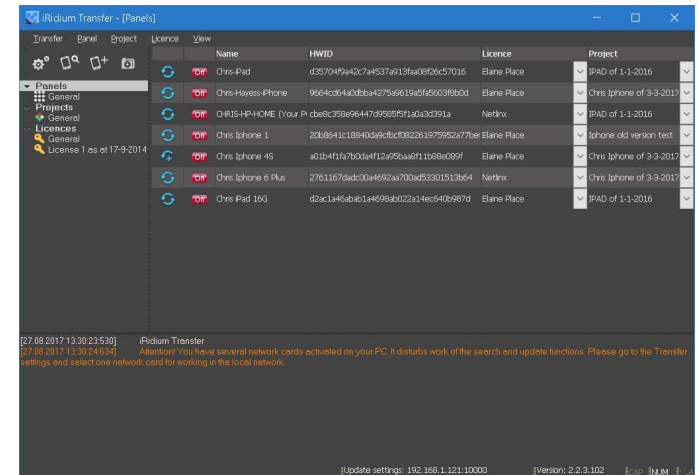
iRidium Transfer - [Panels]

Transfer Panel Project Licence View

Panels
General
Projects
General
Licences
General
License 1 as at 17-9-2014

| | | Name | HWID | Licence | Project |
|---|---|---|---|---|---|
| | Off | Chris-iPad | d35704f9a42c7a4537a913faa08f26c57016 | Elaine Place | IPAD of 1-1-2016 |
| | Off | Chris-Hayess-iPhone | 9664cd64a0dbba4275a9619a5fa5603f8b0d | Elaine Place | Chris Iphone of 3-3-2017 |
| | Off | CHRIS-HP-HOME (Your P | cbe8c358e96447d9585f5f1a0a3d391a | Netlinx | IPAD of 1-1-2016 |
| | Off | Chris Iphone 1 | 20b8641c18840da9cfbcf082261975952a77be | Elaine Place | Iphone old version test |
| | Off | Chris Iphone 4S | a01b4f1fa7b0da4f12a95baa8f11b88e089f | Elaine Place | Chris Iphone of 3-3-2017 |
| | Off | Chris Iphone 6 Plus | 2761167dadc00a4692aa700ad53301513b64 | Netlinx | Chris Iphone of 3-3-2017 |
| | Off | Chris iPad 16G | d2ac1a46abab1a4698ab022a14ec640b987d | Elaine Place | IPAD of 1-1-2016 |

[27.08.2017 13:30:23:530] iRidium Transfer
[27.08.2017 13:30:24:634] Attention! You have several network cards activated on your PC. It disturbs work of the search and update functions. Please go to the Transfer settings and select one network card for working in the local network.

[Update settings: 192.168.1.121:10000 [Version: 2.2.3.102 CAP NUM